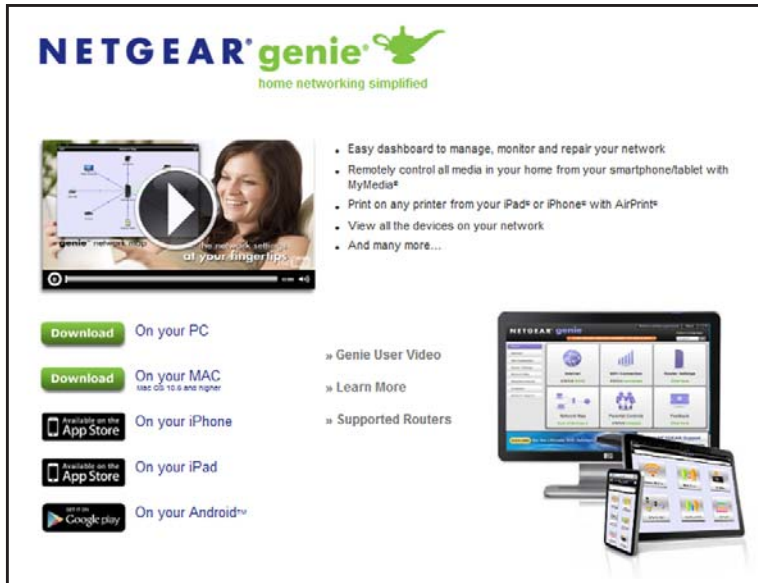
NETGEAR® genie®
home networking simplified

genie® network map   the network settings at your fingertips

- Easy dashboard to manage, monitor and repair your network
- Remotely control all media in your home from your smartphone/tablet with MyMedia®
- Print on any printer from your iPad® or iPhone® with AirPrint®
- View all the devices on your network
- And many more…

Download On your PC

Download On your MAC
Mac OS 10.6 and higher

Available on the App Store On your iPhone

Available on the App Store On your iPad

GET IT ON Google play On your Android™

» Genie User Video

» Learn More

» Supported Routers

NETGEAR genie